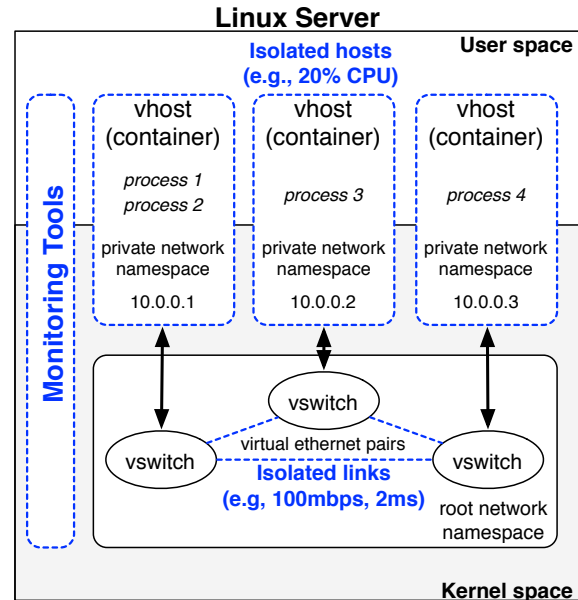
Linux Server

Isolated hosts (e.g., 20% CPU)

User space

Monitoring Tools

vhost (container)

process 1
process 2

private network namespace

10.0.0.1

vhost (container)

process 3

private network namespace

10.0.0.2

vhost (container)

process 4

private network namespace

10.0.0.3

vswitch

vswitch

virtual ethernet pairs

vswitch

Isolated links (e.g, 100mbps, 2ms)

root network namespace

Kernel space